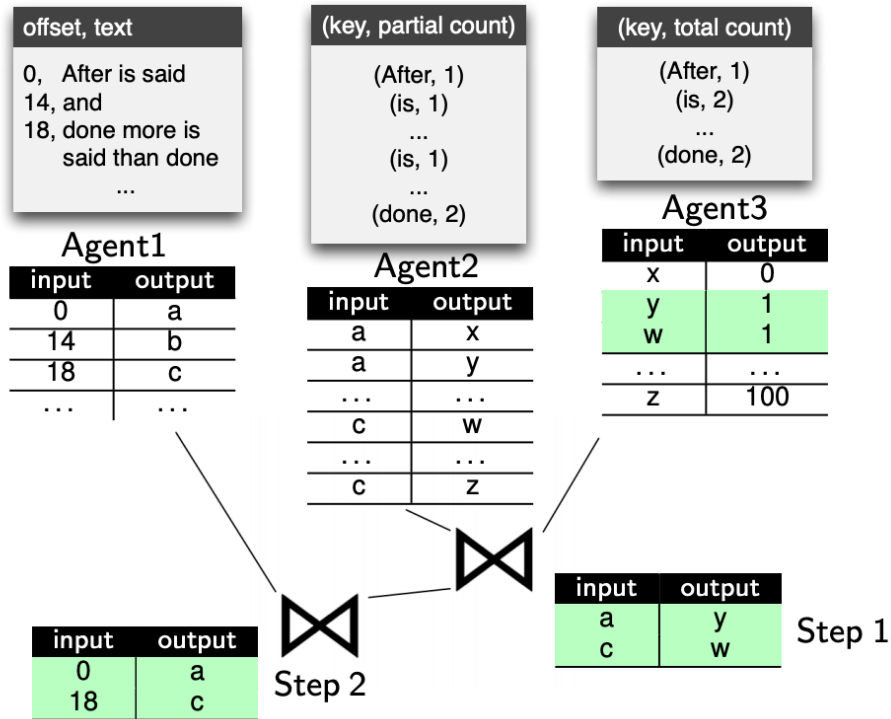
offset, text

0, After is said
14, and
18, done more is said than done
...

(key, partial count)

(After, 1)
(is, 1)
...
(is, 1)
...
(done, 2)

(key, total count)

(After, 1)
(is, 2)
...
(done, 2)

Agent1

| input | output |
|---|---|
| 0 | a |
| 14 | b |
| 18 | c |
| ... | ... |

Agent2

| input | output |
|---|---|
| a | x |
| a | y |
| ... | ... |
| c | w |
| ... | ... |
| c | z |

Agent3

| input | output |
|---|---|
| x | 0 |
| y | 1 |
| w | 1 |
| ... | ... |
| z | 100 |

$\bowtie$

| input | output |
|---|---|
| a | y |
| c | w |

Step 1

$\bowtie$

Step 2

| input | output |
|---|---|
| 0 | a |
| 18 | c |